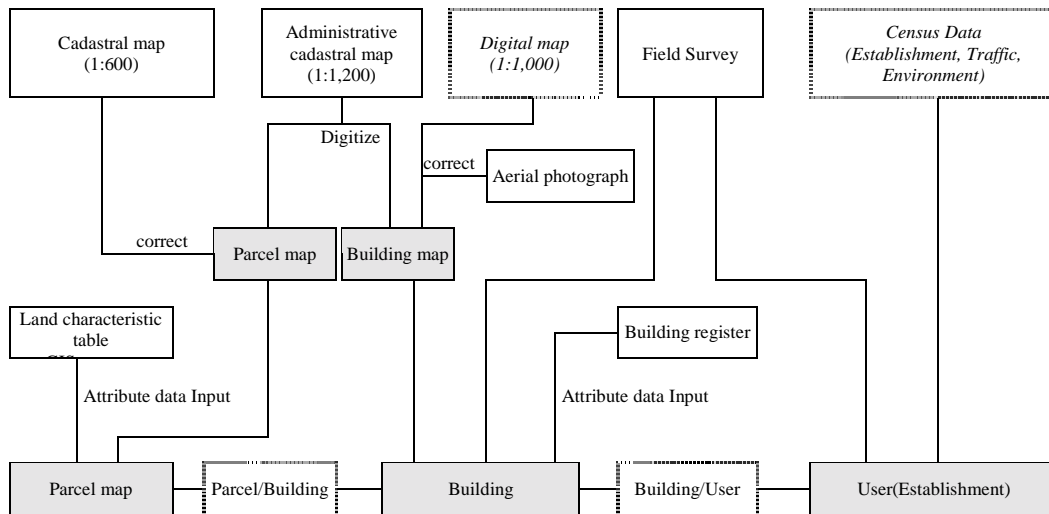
Cadastral map (1:600)

Administrative cadastral map (1:1,200)

Digital map (1:1,000)

Field Survey

Census Data (Establishment, Traffic, Environment)

Digitize

correct

Aerial photograph

correct

Parcel map

Building map

Land characteristic table

Building register

Attribute data Input

Attribute data Input

Parcel map

Parcel/Building

Building

Building/User

User(Establishment)